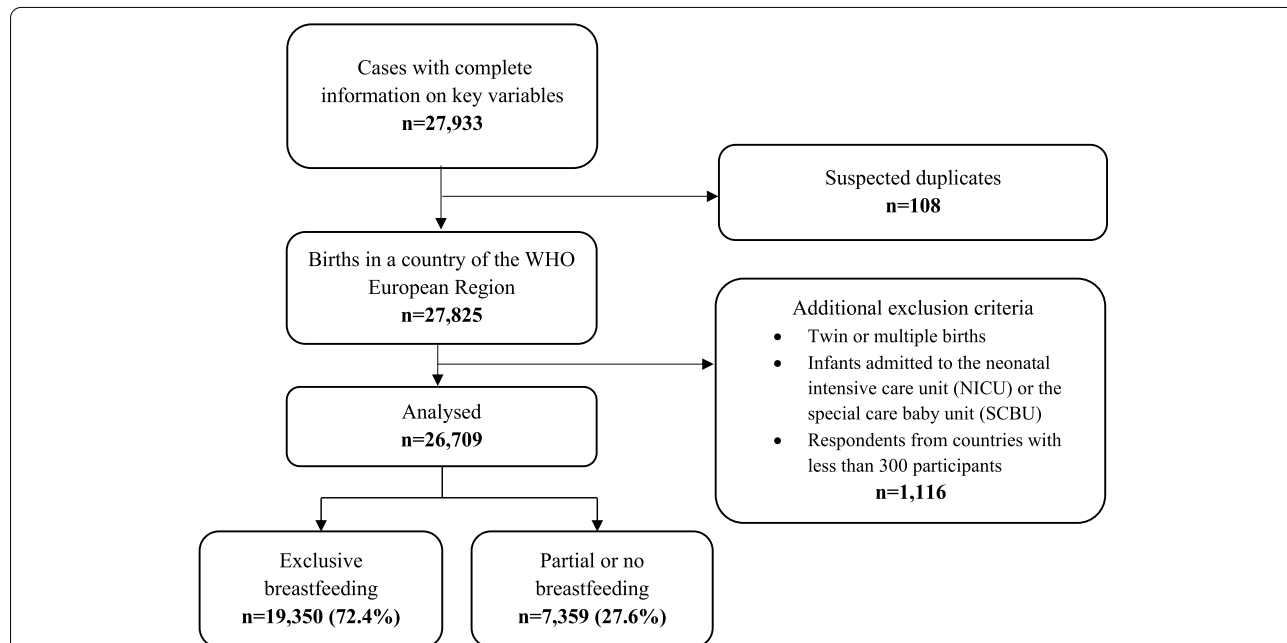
Cases with complete information on key variables
**n=27,933**

Suspected duplicates
**n=108**

Births in a country of the WHO European Region
**n=27,825**

Additional exclusion criteria
- Twin or multiple births
- Infants admitted to the neonatal intensive care unit (NICU) or the special care baby unit (SCBU)
- Respondents from countries with less than 300 participants

**n=1,116**

Analysed
**n=26,709**

Exclusive breastfeeding
**n=19,350 (72.4%)**

Partial or no breastfeeding
**n=7,359 (27.6%)**